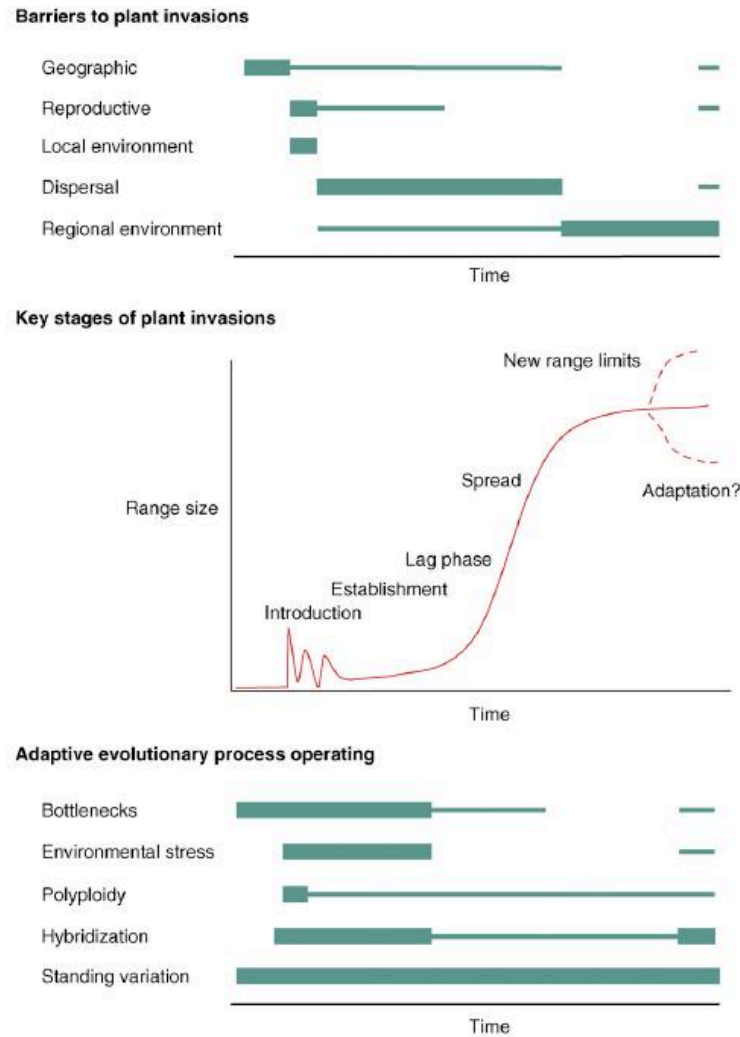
Barriers to plant invasions

Geographic

Reproductive

Local environment

Dispersal

Regional environment

Time

Key stages of plant invasions

New range limits

Spread

Adaptation?

Range size

Lag phase

Establishment

Introduction

Time

Adaptive evolutionary process operating

Bottlenecks

Environmental stress

Polyploidy

Hybridization

Standing variation

Time